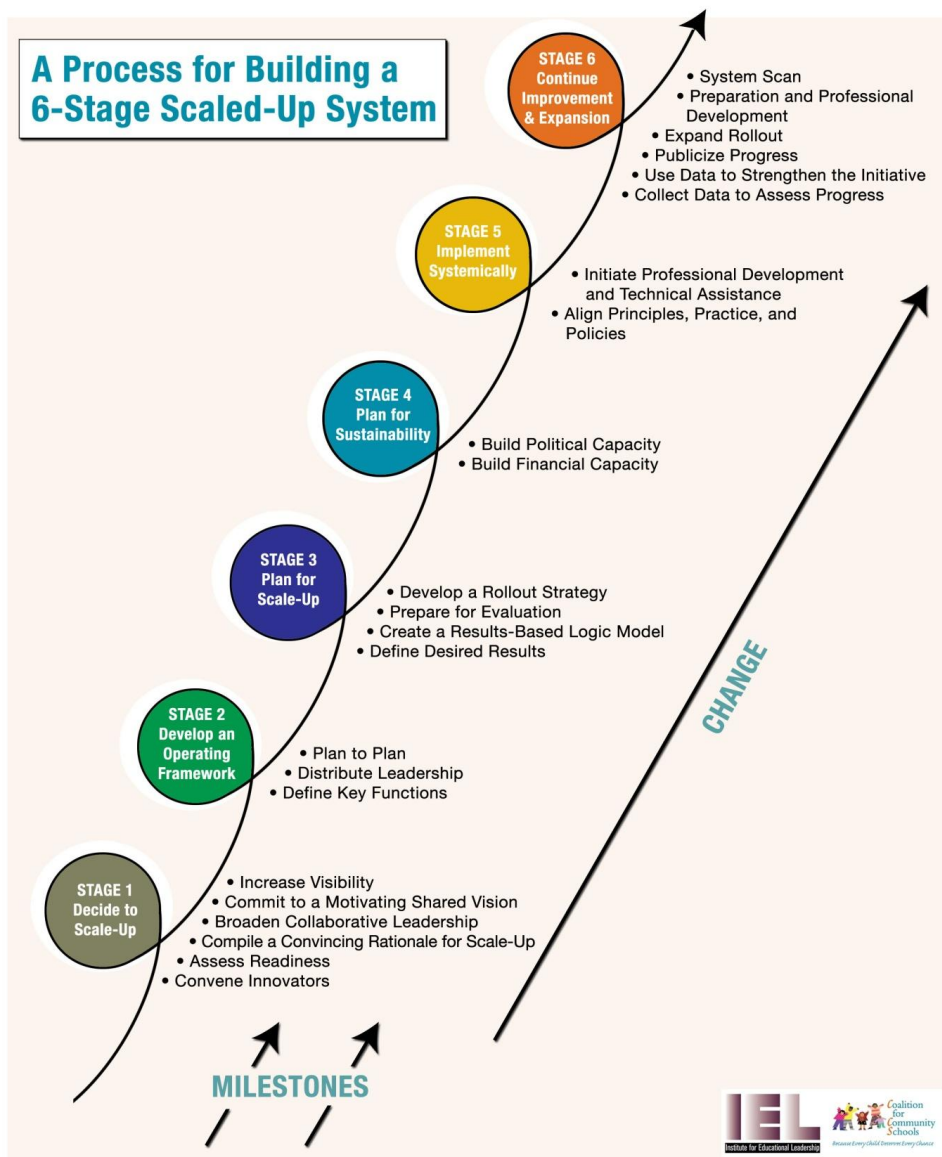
A Process for Building a 6-Stage Scaled-Up System

STAGE 6 Continue Improvement & Expansion

• System Scan
• Preparation and Professional Development
• Expand Rollout
• Publicize Progress
• Use Data to Strengthen the Initiative
• Collect Data to Assess Progress

STAGE 5 Implement Systemically

• Initiate Professional Development and Technical Assistance
• Align Principles, Practice, and Policies

STAGE 4 Plan for Sustainability

• Build Political Capacity
• Build Financial Capacity

STAGE 3 Plan for Scale-Up

• Develop a Rollout Strategy
• Prepare for Evaluation
• Create a Results-Based Logic Model
• Define Desired Results

STAGE 2 Develop an Operating Framework

• Plan to Plan
• Distribute Leadership
• Define Key Functions

STAGE 1 Decide to Scale-Up

• Increase Visibility
• Commit to a Motivating Shared Vision
• Broaden Collaborative Leadership
• Compile a Convincing Rationale for Scale-Up
• Assess Readiness
• Convene Innovators

CHANGE

MILESTONES

IEL Institute for Educational Leadership

Coalition for Community Schools
Because Every Child Deserves Every Chance